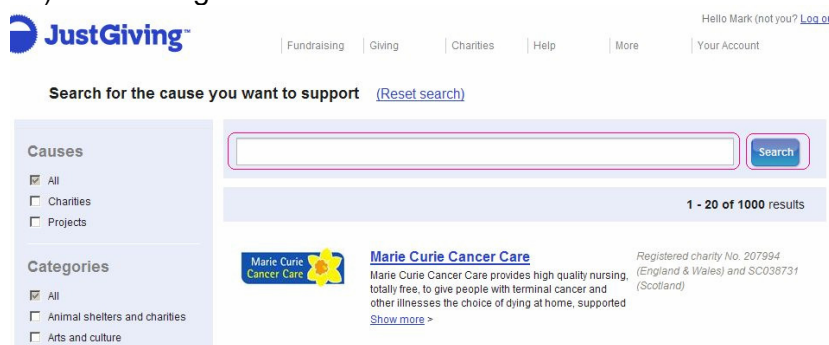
JustGiving

Hello Mark (not you? Log o

Fundraising | Giving | Charities | Help | More | Your Account

Search for the cause you want to support (Reset search)

Causes

All
Charities
Projects

Categories

All
Animal shelters and charities
Arts and culture

Search

1 - 20 of 1000 results

Marie Curie Cancer Care

Marie Curie Cancer Care

Marie Curie Cancer Care provides high quality nursing, totally free, to give people with terminal cancer and other illnesses the choice of dying at home, supported

Show more >

Registered charity No. 207994 (England & Wales) and SC038731 (Scotland)